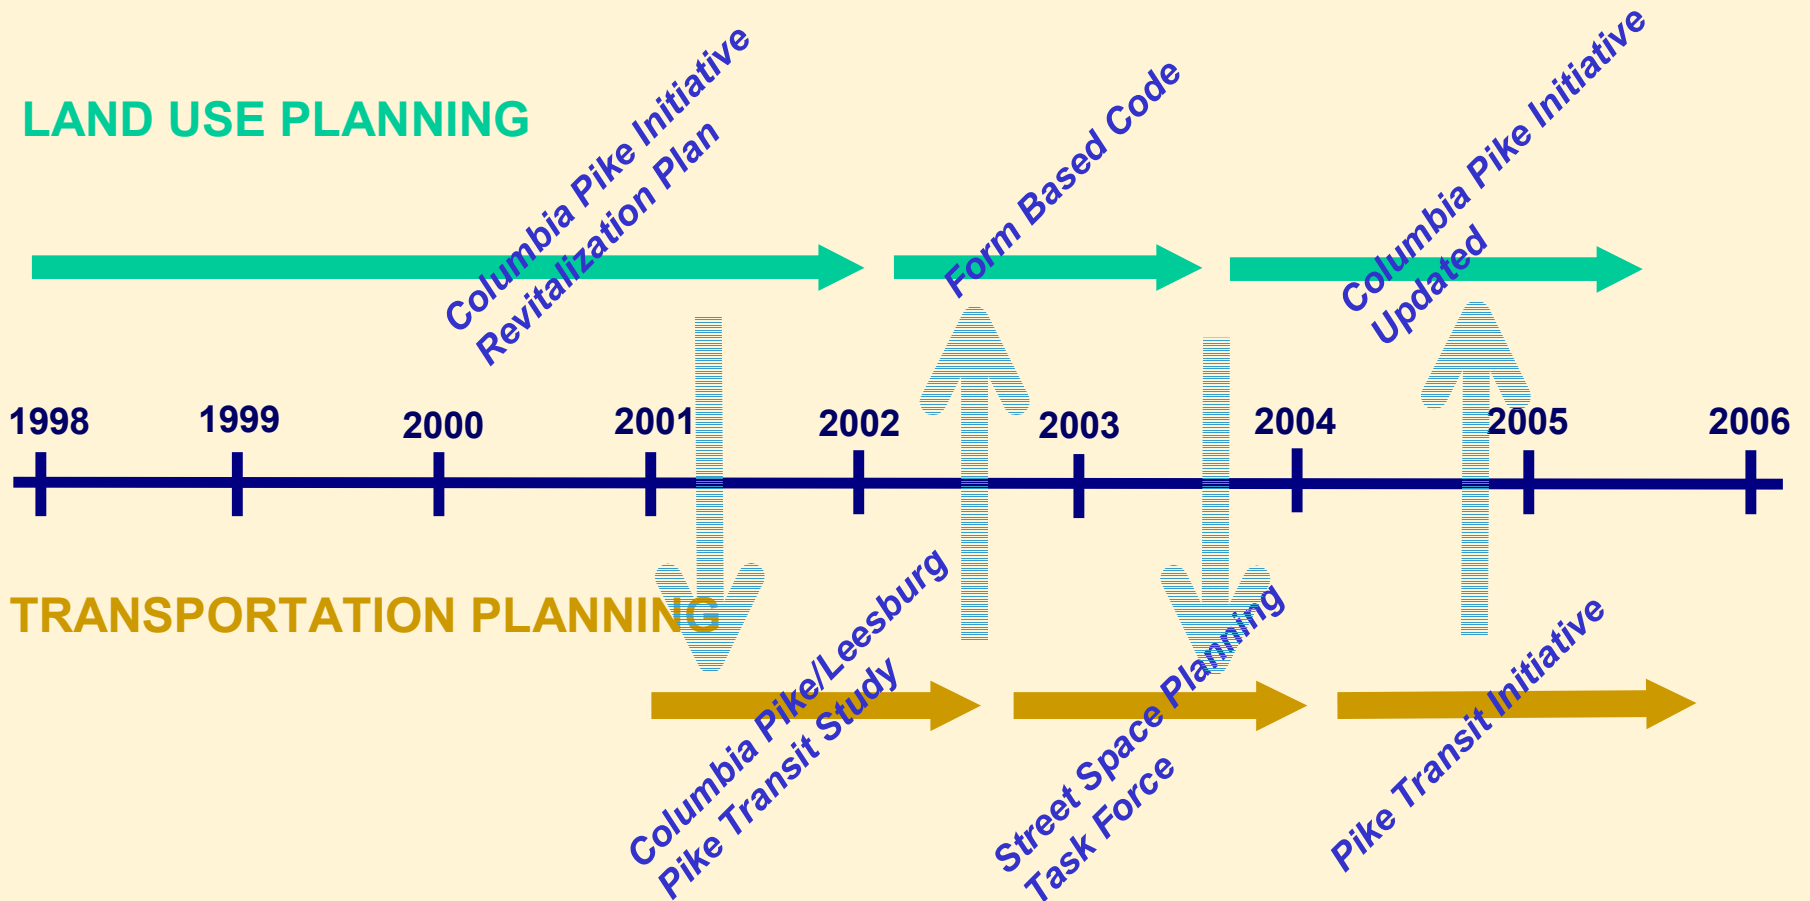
LAND USE PLANNING

Columbia Pike Initiative Revitalization Plan

Form Based Code

Columbia Pike Initiative Updated

1998

1999

2000

2001

2002

2003

2004

2005

2006

TRANSPORTATION PLANNING

Columbia Pike/Leesburg Pike Transit Study

Street Space Planning Task Force

Pike Transit Initiative